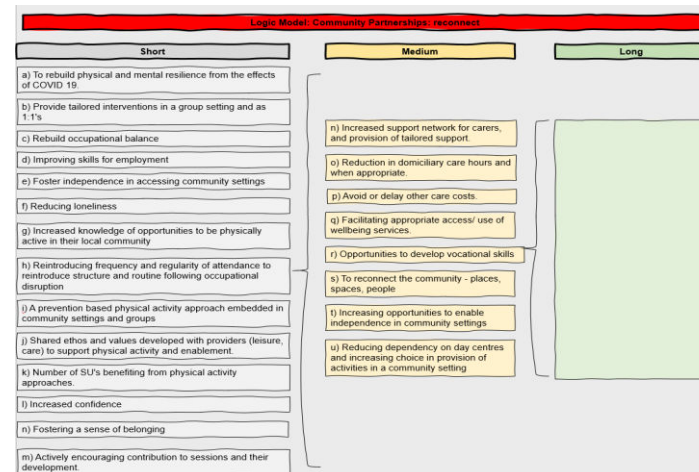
Logic Model: Community Partnerships: reconnect

Short

a) To rebuild physical and mental resilience from the effects of COVID 19.

b) Provide tailored interventions in a group setting and as 1:1's

c) Rebuild occupational balance

d) Improving skills for employment

e) Foster independence in accessing community settings

f) Reducing loneliness

g) Increased knowledge of opportunities to be physically active in their local community

h) Reintroducing frequency and regularity of attendance to reintroduce structure and routine following occupational disruption

i) A prevention based physical activity approach embedded in community settings and groups

j) Shared ethos and values developed with providers (leisure, care) to support physical activity and enablement.

k) Number of SU's benefiting from physical activity approaches.

l) Increased confidence

n) Fostering a sense of belonging

m) Actively encouraging contribution to sessions and their development.

Medium

n) Increased support network for carers, and provision of tailored support.

o) Reduction in domiciliary care hours and when appropriate.

p) Avoid or delay other care costs.

q) Facilitating appropriate access/ use of wellbeing services.

r) Opportunities to develop vocational skills

s) To reconnect the community - places, spaces, people

t) Increasing opportunities to enable independence in community settings

u) Reducing dependency on day centres and increasing choice in provision of activities in a community setting

Long